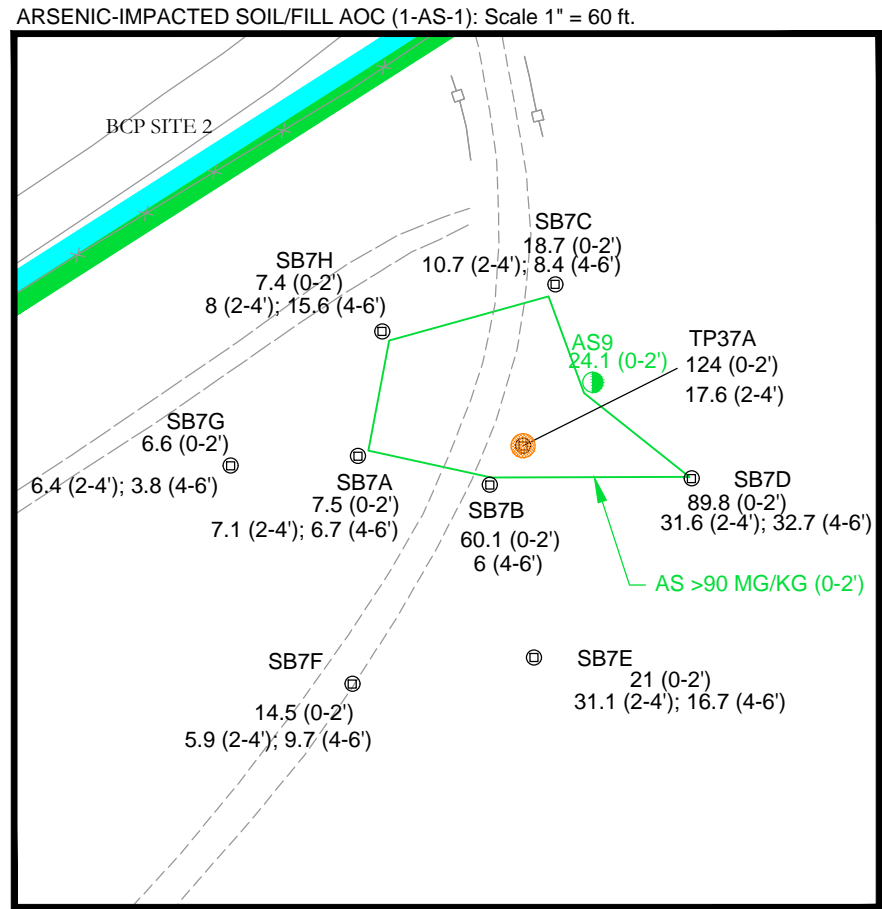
ARSENIC-IMPACTED SOIL/FILL AOC (1-AS-1): Scale 1" = 60 ft.

BCP SITE 2

SB7C
18.7 (0-2')
10.7 (2-4'); 8.4 (4-6')

SB7H
7.4 (0-2')
8 (2-4'); 15.6 (4-6')

AS9
24.1 (0-2')

TP37A
124 (0-2')
17.6 (2-4')

SB7G
6.6 (0-2')
6.4 (2-4'); 3.8 (4-6')

SB7A
7.5 (0-2')
7.1 (2-4'); 6.7 (4-6')

SB7B
60.1 (0-2')
6 (4-6')

SB7D
89.8 (0-2')
31.6 (2-4'); 32.7 (4-6')

AS >90 MG/KG (0-2')

SB7F
14.5 (0-2')
5.9 (2-4'); 9.7 (4-6')

SB7E
21 (0-2')
31.1 (2-4'); 16.7 (4-6')